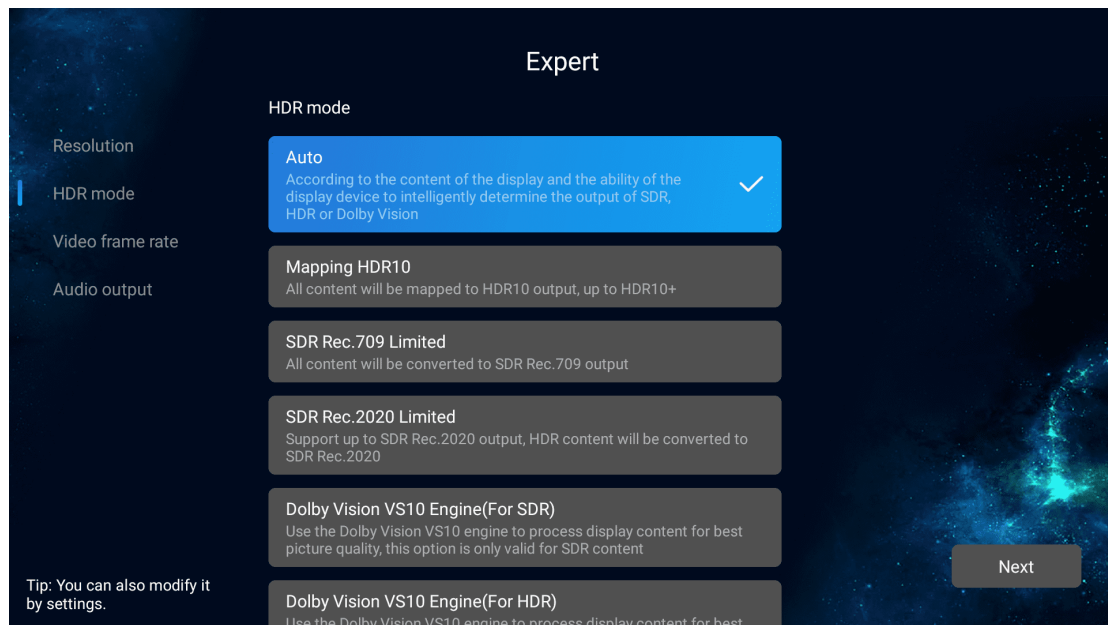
Expert

Resolution

HDR mode

Video frame rate

Audio output

HDR mode

Auto
According to the content of the display and the ability of the display device to intelligently determine the output of SDR, HDR or Dolby Vision

Mapping HDR10
All content will be mapped to HDR10 output, up to HDR10+

SDR Rec.709 Limited
All content will be converted to SDR Rec.709 output

SDR Rec.2020 Limited
Support up to SDR Rec.2020 output, HDR content will be converted to SDR Rec.2020

Dolby Vision VS10 Engine(For SDR)
Use the Dolby Vision VS10 engine to process display content for best picture quality, this option is only valid for SDR content

Dolby Vision VS10 Engine(For HDR)
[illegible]

Tip: You can also modify it by settings.

Next